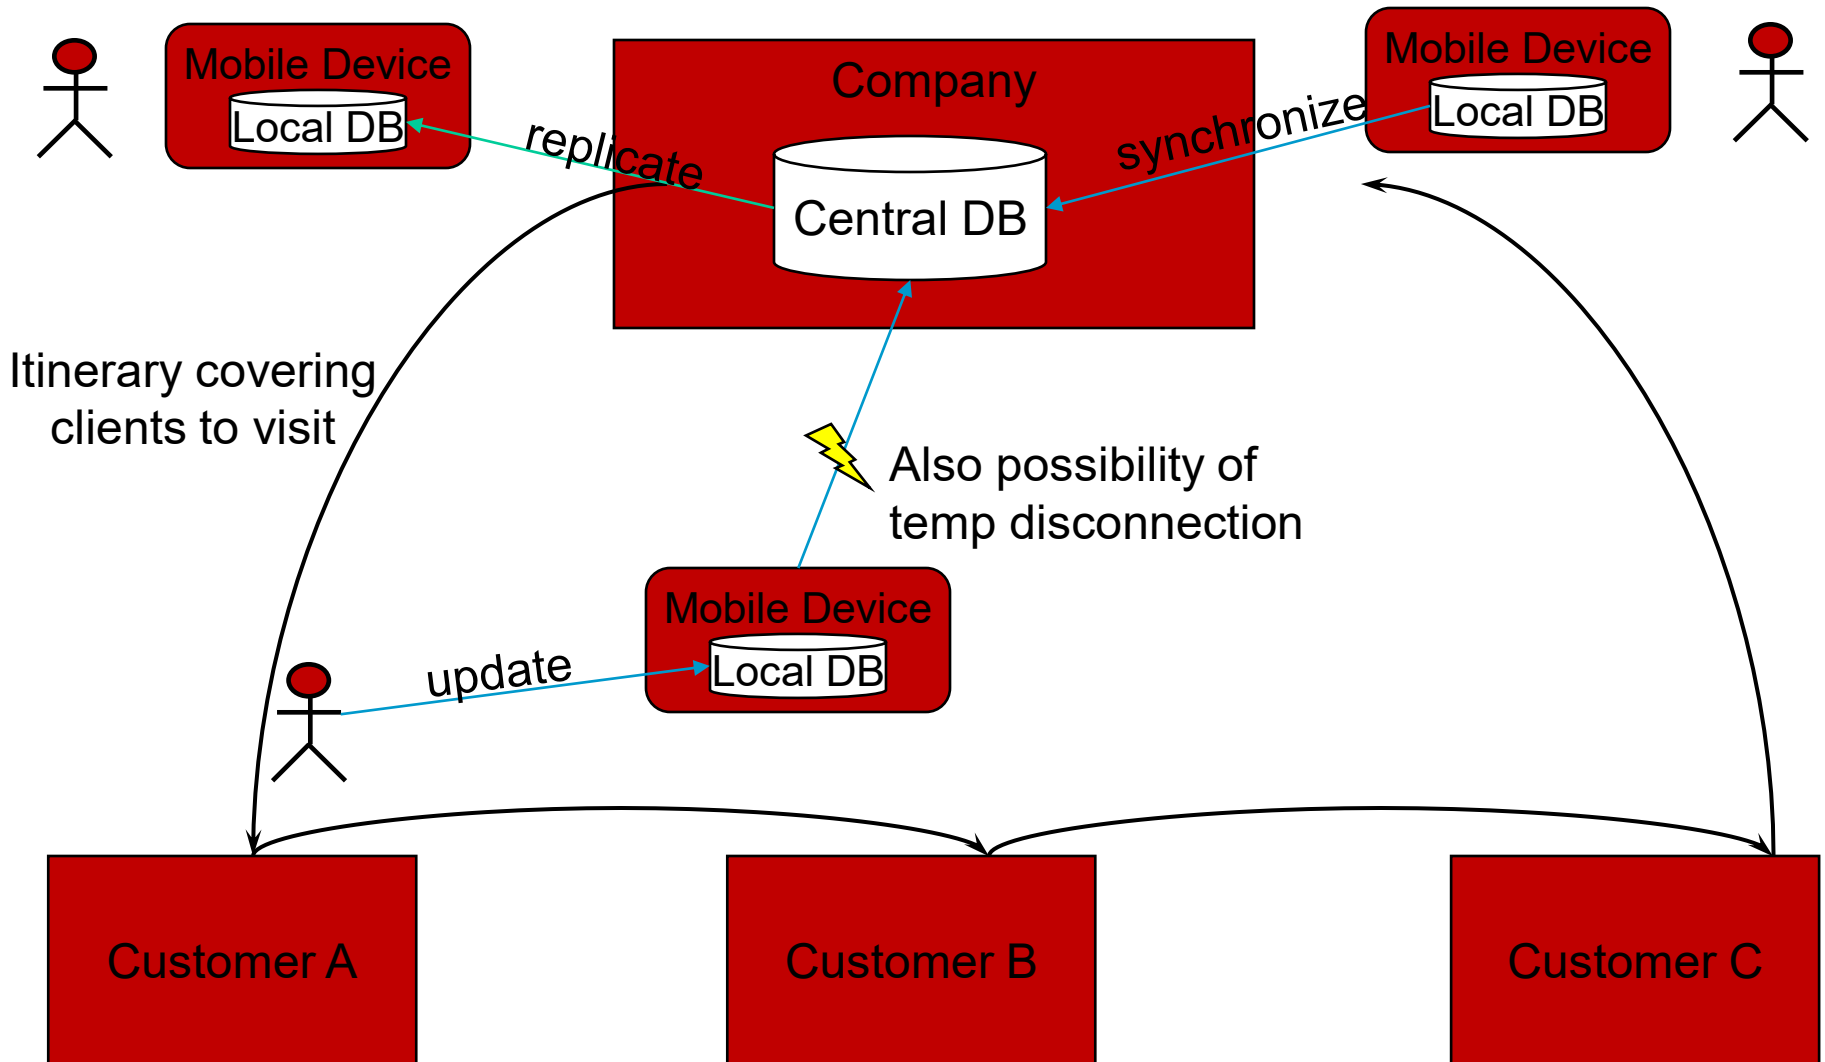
Mobile Device

Local DB

Company

Central DB

Mobile Device

Local DB

replicate

synchronize

Itinerary covering clients to visit

Also possibility of temp disconnection

Mobile Device

Local DB

update

Customer A

Customer B

Customer C